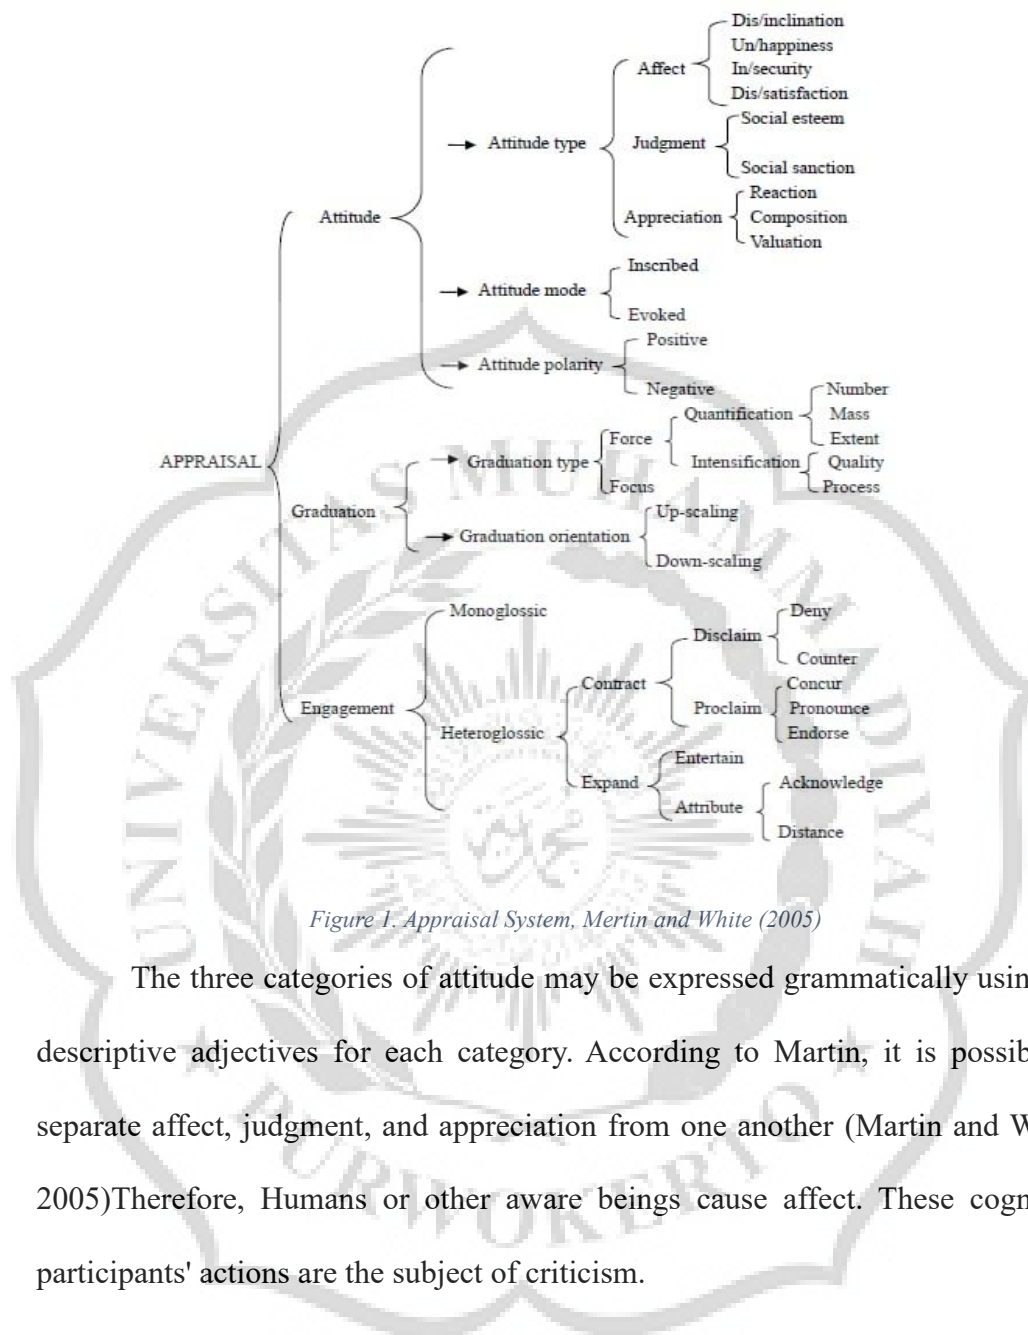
Dis/inclination
Un/happiness
In/security
Dis/satisfaction
Affect
Social esteem
Attitude type
Judgment
Social sanction
Reaction
Attitude
Appreciation
Composition
Valuation
Inscribed
Attitude mode
Evoked
Positive
Attitude polarity
Negative
Number
Quantification
Mass
Force
Extent
APPRAISAL
Graduation type
Intensification
Quality
Focus
Process
Graduation
Up-scaling
Graduation orientation
Down-scaling
Monoglossic
Deny
Disclaim
Counter
Contract
Concur
Engagement
Proclaim
Pronounce
Heteroglossic
Endorse
Entertain
Expand
Acknowledge
Attribute
Distance

Figure 1. Appraisal System, Mertin and White (2005)

The three categories of attitude may be expressed grammatically usin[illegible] descriptive adjectives for each category. According to Martin, it is possib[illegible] separate affect, judgment, and appreciation from one another (Martin and W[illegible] 2005)Therefore, Humans or other aware beings cause affect. These cogn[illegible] participants' actions are the subject of criticism.